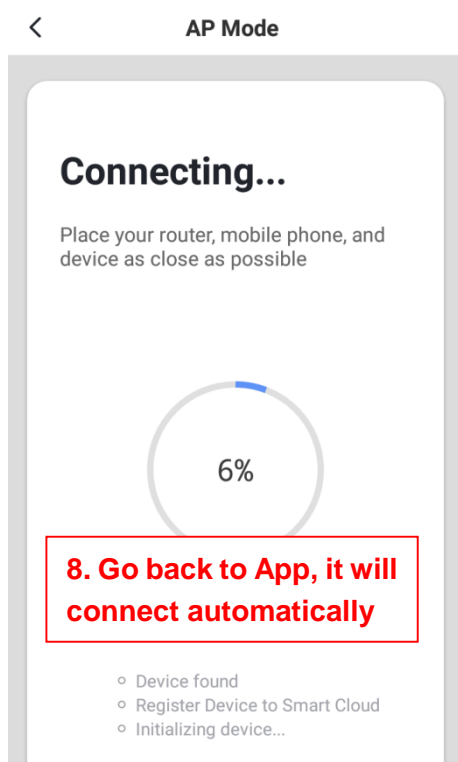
AP Mode

Connecting...

Place your router, mobile phone, and device as close as possible

6%

8. Go back to App, it will connect automatically

Device found
Register Device to Smart Cloud
Initializing device...